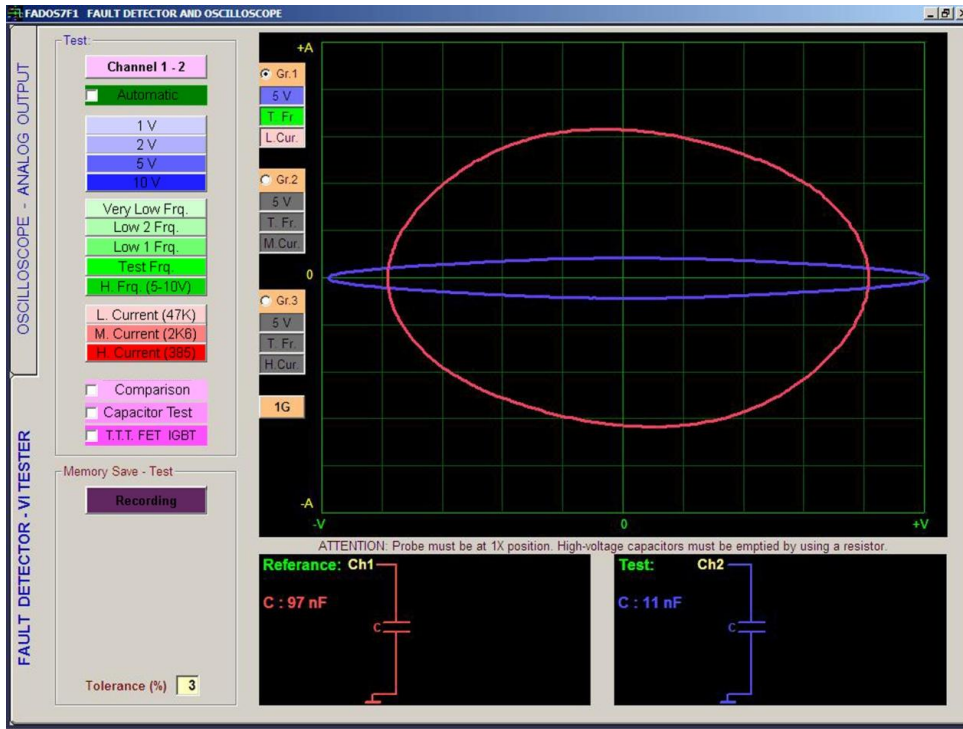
FADOS7F1 FAULT DETECTOR AND OSCILLOSCOPE

OSCILLOSCOPE - ANALOG OUTPUT

FAULT DETECTOR - VI TESTER

Test:

Channel 1 - 2

Automatic

1 V
2 V
5 V
10 V

Very Low Frq.
Low 2 Frq.
Low 1 Frq.
Test Frq.
H. Frq. (5-10V)

L. Current (47K)
M. Current (2K6)
H. Current (385)

Comparison
Capacitor Test
T.T.T. FET IGBT

Memory Save - Test

Recording

Tolerance (%) 3

+A

Gr.1
5 V
T. Fr.
L.Cur.

Gr.2
5 V
T. Fr.
M.Cur.

Gr.3
5 V
T. Fr.
H.Cur.

1G

0

-A

-V

0

+V

ATTENTION: Probe must be at 1X position. High-voltage capacitors must be emptied by using a resistor.

Referance: Ch1

C : 97 nF

C

Test: Ch2

C : 11 nF

C